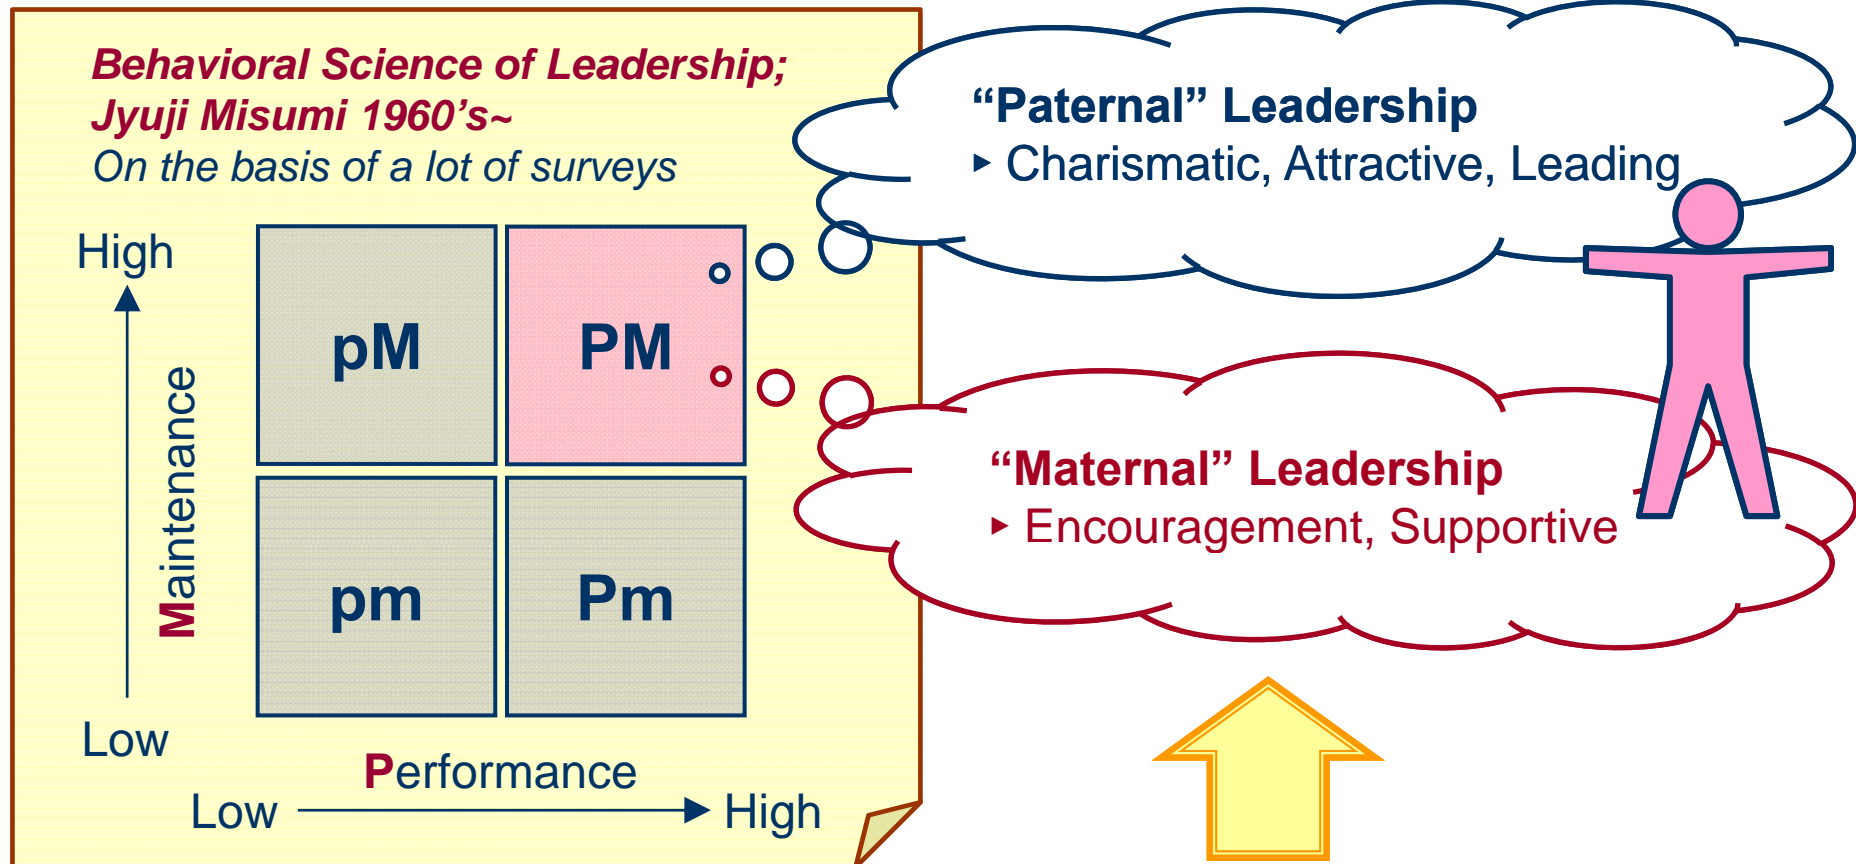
Behavioral Science of Leadership;
Jyuji Misumi 1960's~
On the basis of a lot of surveys

High

Maintenance

Low

| pM | PM |
|---|---|
| pm | Pm |

Performance

Low High

"Paternal" Leadership
▸ Charismatic, Attractive, Leading

"Maternal" Leadership
▸ Encouragement, Supportive